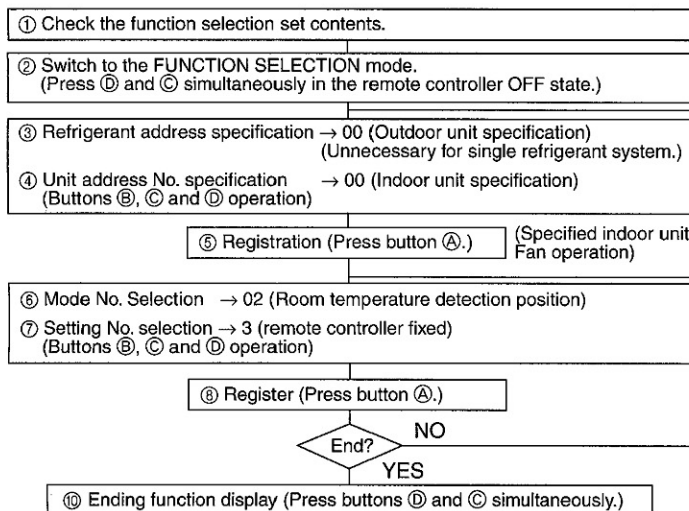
① Check the function selection set contents.

② Switch to the FUNCTION SELECTION mode.
(Press Ⓓ and Ⓒ simultaneously in the remote controller OFF state.)

③ Refrigerant address specification → 00 (Outdoor unit specification)
(Unnecessary for single refrigerant system.)

④ Unit address No. specification → 00 (Indoor unit specification)
(Buttons Ⓑ, Ⓒ and Ⓓ operation)

⑤ Registration (Press button Ⓐ.)

(Specified indoor unit
Fan operation)

⑥ Mode No. Selection → 02 (Room temperature detection position)

⑦ Setting No. selection → 3 (remote controller fixed)
(Buttons Ⓑ, Ⓒ and Ⓓ operation)

⑧ Register (Press button Ⓐ.)

End?

NO

YES

⑩ Ending function display (Press buttons Ⓓ and Ⓒ simultaneously.)